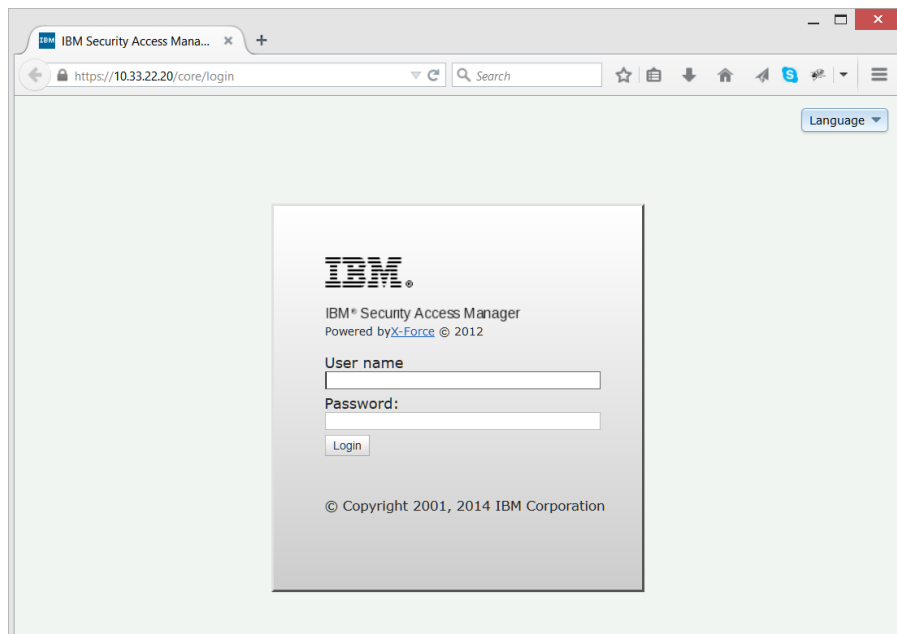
IBM Security Access Mana...

https://10.33.22.20/core/login

Search

Language

IBM.

IBM® Security Access Manager
Powered byX-Force © 2012

User name

Password:

Login

© Copyright 2001, 2014 IBM Corporation